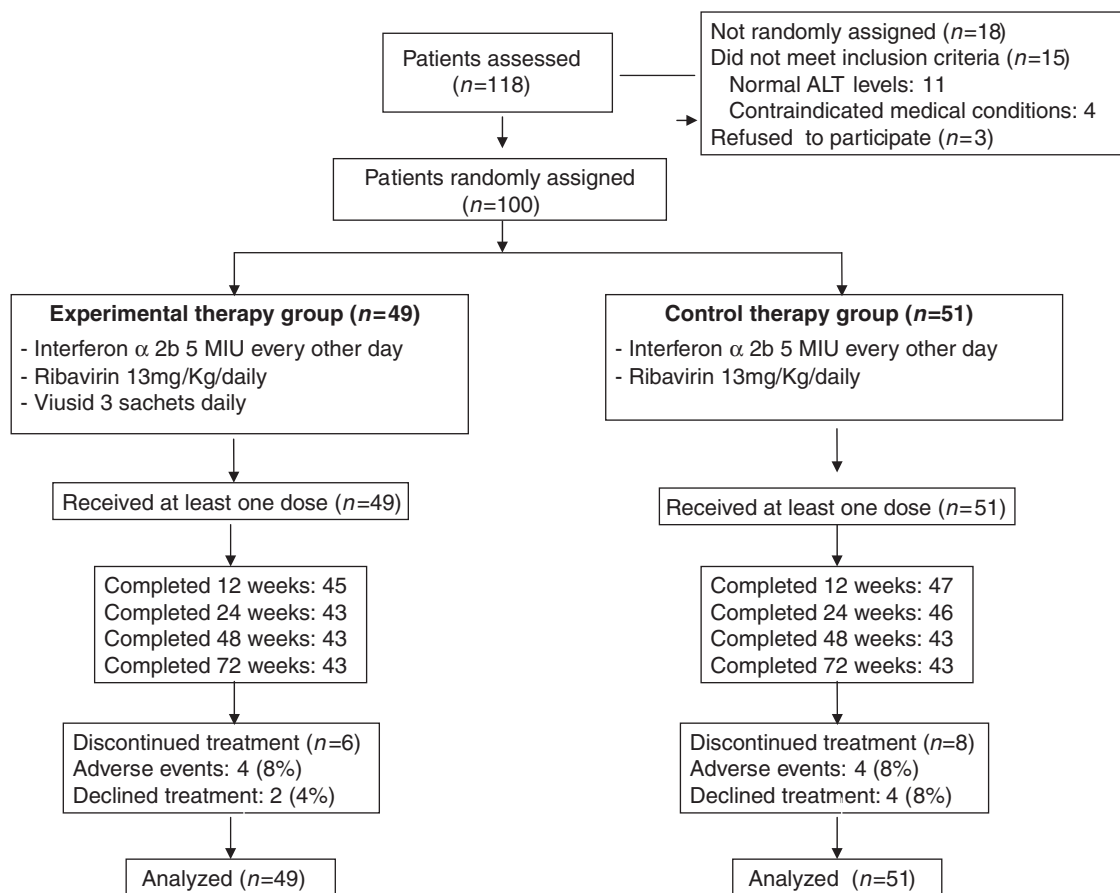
Patients assessed ($n$=118)

Not randomly assigned ($n$=18)
Did not meet inclusion criteria ($n$=15)
Normal ALT levels: 11
Contraindicated medical conditions: 4
Refused to participate ($n$=3)

Patients randomly assigned ($n$=100)

**Experimental therapy group ($n$=49)**
- Interferon $\alpha$ 2b 5 MIU every other day
- Ribavirin 13mg/Kg/daily
- Viusid 3 sachets daily

Received at least one dose ($n$=49)

Completed 12 weeks: 45
Completed 24 weeks: 43
Completed 48 weeks: 43
Completed 72 weeks: 43

Discontinued treatment ($n$=6)
Adverse events: 4 (8%)
Declined treatment: 2 (4%)

Analyzed ($n$=49)

**Control therapy group ($n$=51)**
- Interferon $\alpha$ 2b 5 MIU every other day
- Ribavirin 13mg/Kg/daily

Received at least one dose ($n$=51)

Completed 12 weeks: 47
Completed 24 weeks: 46
Completed 48 weeks: 43
Completed 72 weeks: 43

Discontinued treatment ($n$=8)
Adverse events: 4 (8%)
Declined treatment: 4 (8%)

Analyzed ($n$=51)